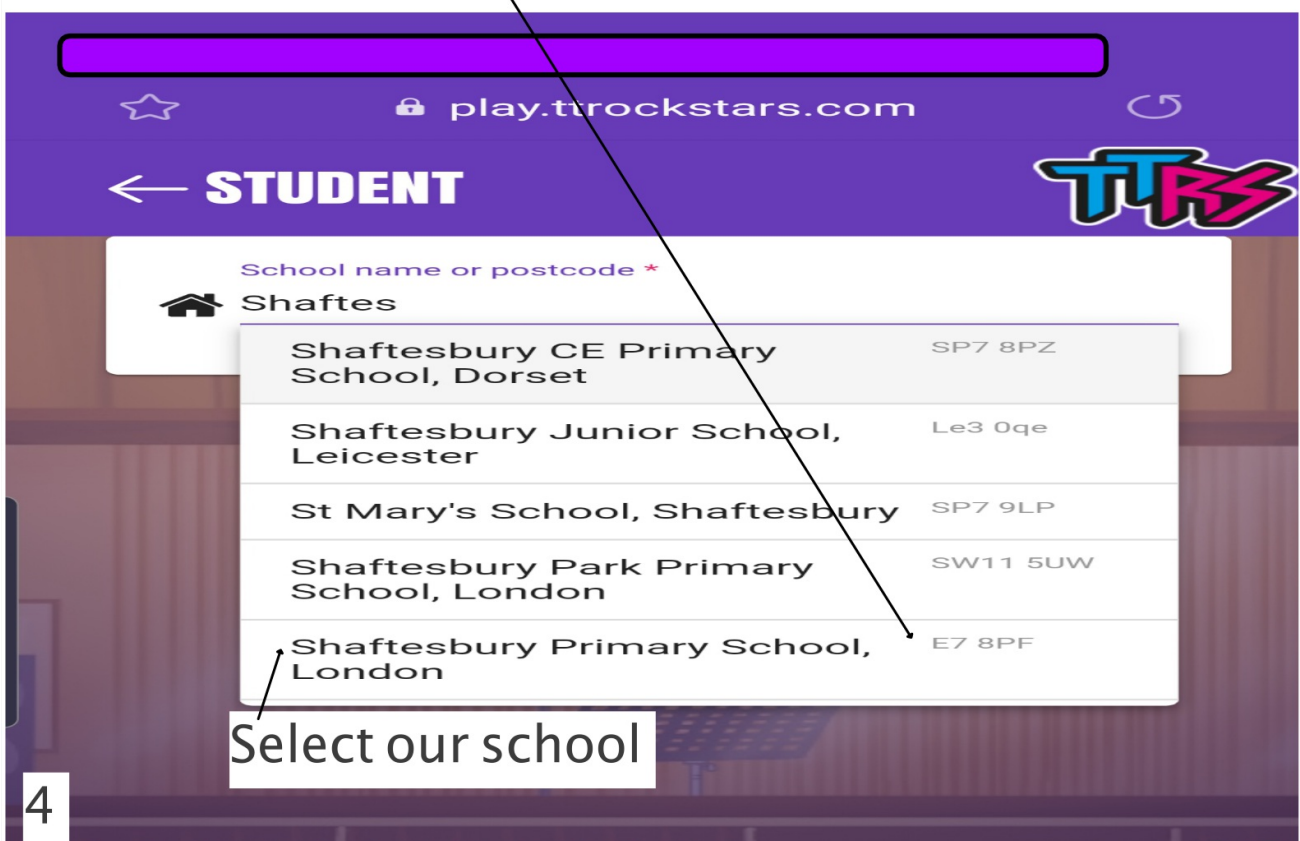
play.ttrockstars.com

← STUDENT

TTRS

School name or postcode *

Shaftes

Shaftesbury CE Primary School, Dorset SP7 8PZ

Shaftesbury Junior School, Leicester Le3 0qe

St Mary's School, Shaftesbury SP7 9LP

Shaftesbury Park Primary School, London SW11 5UW

Shaftesbury Primary School, London E7 8PF

Select our school

4